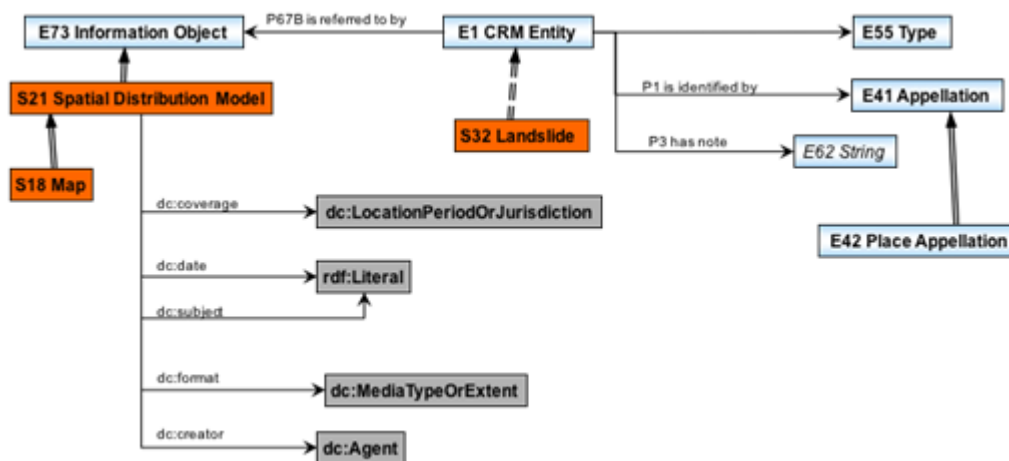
E73 Information Object
P67B is referred to by
E1 CRM Entity
E55 Type
S21 Spatial Distribution Model
P1 is identified by
E41 Appellation
S32 Landslide
P3 has note
E62 String
S18 Map
dc:coverage
dc:LocationPeriodOrJurisdiction
E42 Place Appellation
dc:date
rdf:Literal
dc:subject
dc:format
dc:MediaTypeOrExtent
dc:creator
dc:Agent